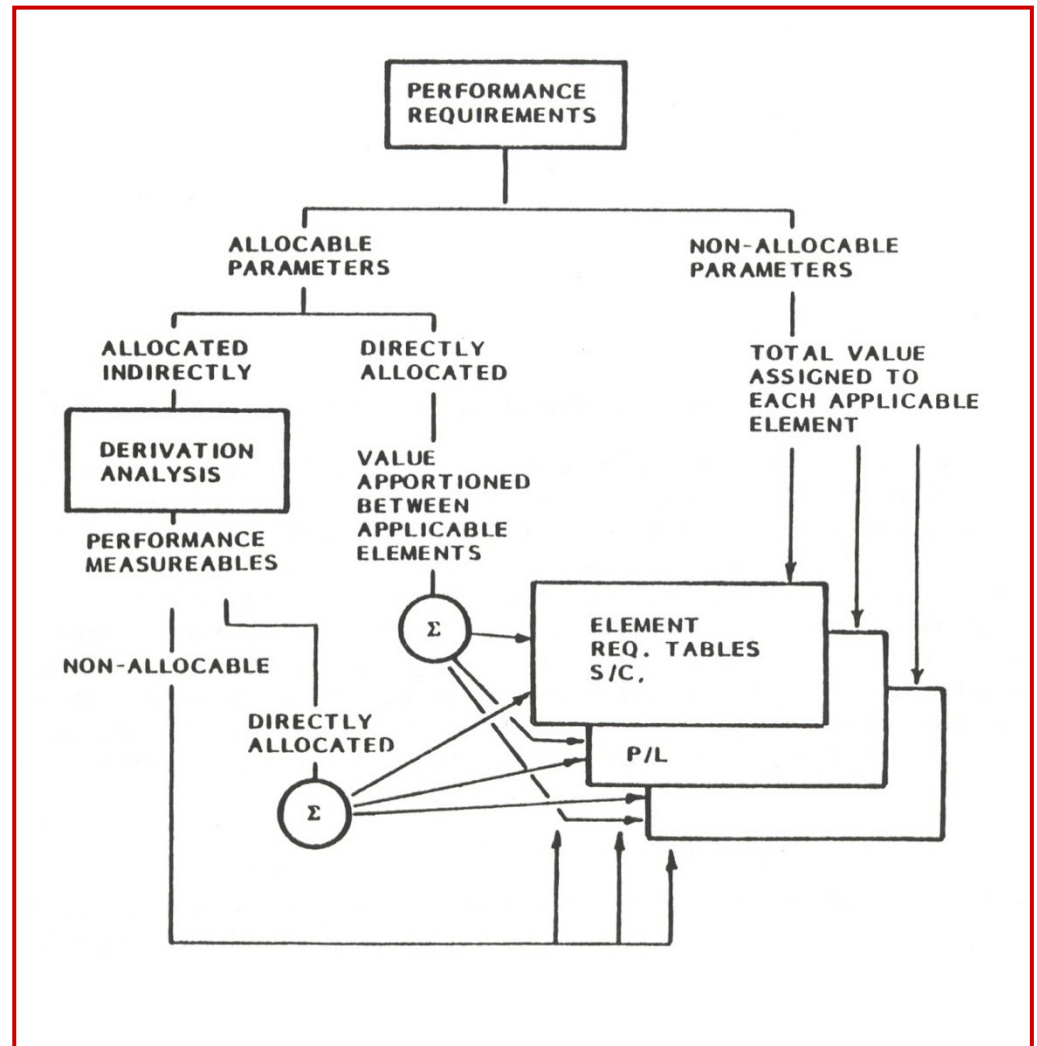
PERFORMANCE REQUIREMENTS

ALLOCABLE PARAMETERS

NON-ALLOCABLE PARAMETERS

ALLOCATED INDIRECTLY

DIRECTLY ALLOCATED

TOTAL VALUE ASSIGNED TO EACH APPLICABLE ELEMENT

DERIVATION ANALYSIS

VALUE APPORTIONED BETWEEN APPLICABLE ELEMENTS

PERFORMANCE MEASUREABLES

$\Sigma$

ELEMENT REQ. TABLES S/C,

NON-ALLOCABLE

DIRECTLY ALLOCATED

P/L

$\Sigma$